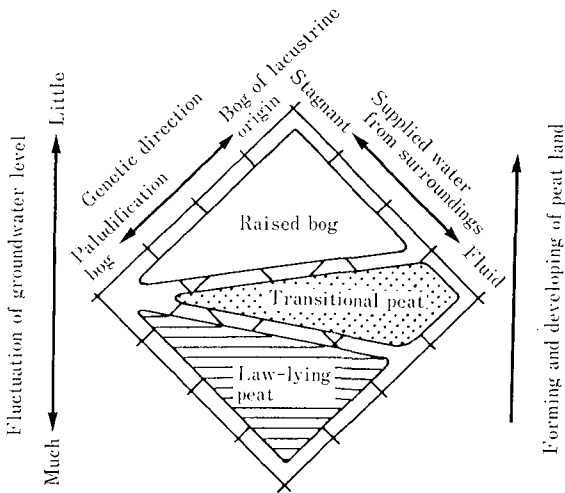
Fluctuation of groundwater level
Little
Much
Genetic direction
Paludification bog
Bog of lacustrine origin
Stagnant
Supplied water from surroundings
Fluid
Forming and developing of peat land
Raised bog
Transitional peat
Law-lying peat